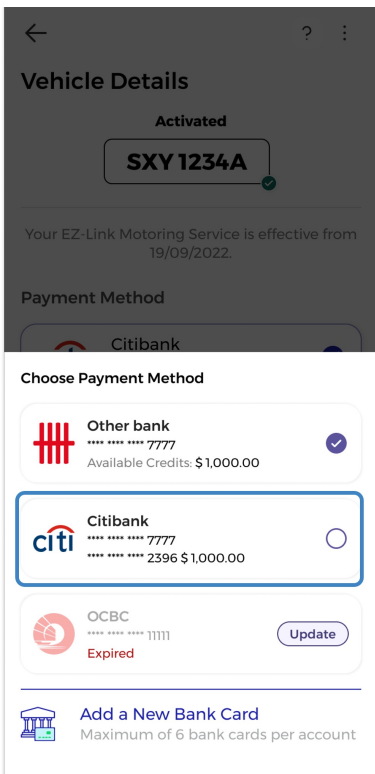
?

Vehicle Details

Activated

SXY 1234A

Your EZ-Link Motoring Service is effective from 19/09/2022.

Payment Method

Citibank

Choose Payment Method

Other bank
**** **** **** 7777
Available Credits: $ 1,000.00

citi
Citibank
**** **** **** 7777
**** **** **** 2396 $ 1,000.00

OCBC
**** **** **** 1111
Expired
Update

Add a New Bank Card
Maximum of 6 bank cards per account